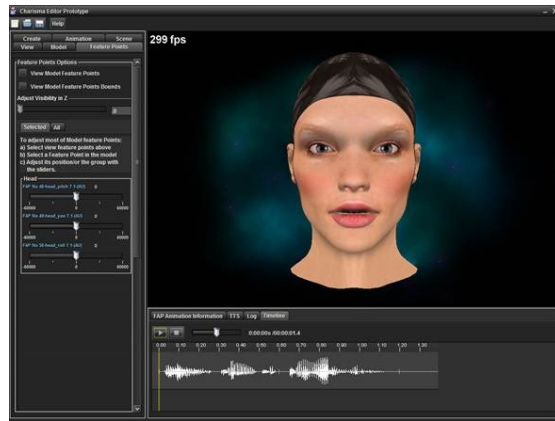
Charisma Editor Prototype

Help

Create Animation Scene
View Model Feature Points

Feature Points Options
View Model Feature Points
View Model Feature Points Bounds
Adjust Visibility in Z
0

Selected All

To adjust most of Model feature Points:
a) Select view feature points above
b) Select a Feature Point in the model
c) Adjust its position/or the group with the sliders.

Head
FAP No 48 head_pitch 7.1 (AU) 0
-60000 0 60000
FAP No 49 head_yaw 7.1 (AU) 0
-60000 0 60000
FAP No 50 head_roll 7.1 (AU) 0
-60000 0 60000

299 fps

FAP Animation Information TTS Log Timeline

0:00:00s /00:00:01.4

0.00 0.10 0.20 0.30 0.40 0.50 0.60 0.70 0.80 0.90 1.00 1.10 1.20 1.30